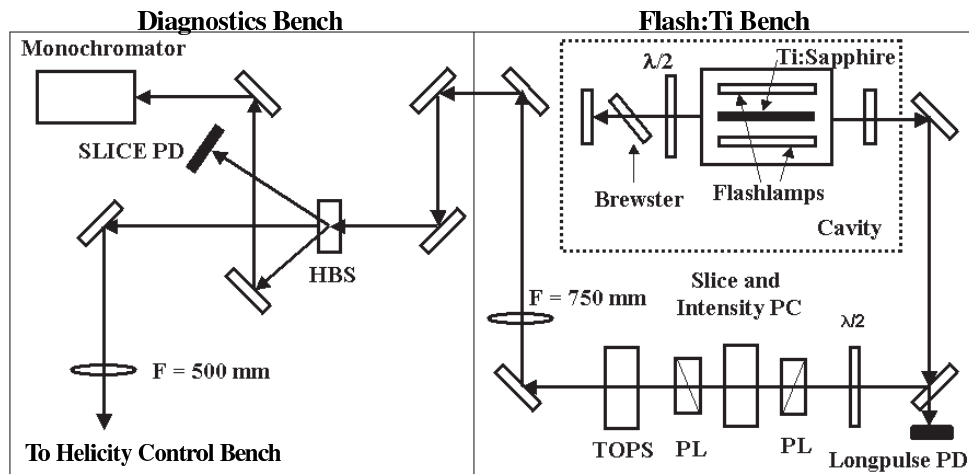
Diagnostics Bench

Flash:Ti Bench

Monochromator

SLICE PD

HBS

F = 500 mm

To Helicity Control Bench

$\lambda/2$

Ti:Sapphire

Brewster

Flashlamps

Cavity

Slice and Intensity PC

F = 750 mm

$\lambda/2$

TOPS

PL

PL

Longpulse PD